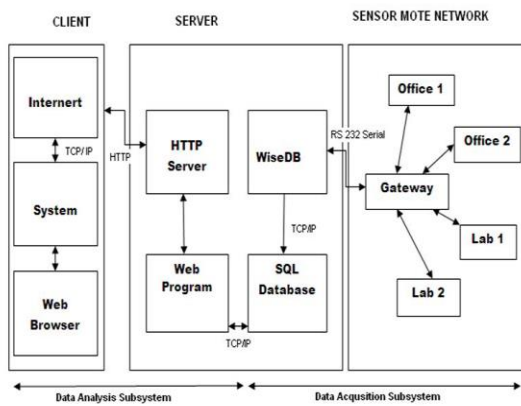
CLIENT

SERVER

SENSOR MOTE NETWORK

Internert

TCP/IP

System

Web Browser

HTTP

HTTP Server

Web Program

TCP/IP

WiseDB

TCP/IP

SQL Database

RS 232 Serial

Office 1

Office 2

Gateway

Lab 1

Lab 2

Data Analysis Subsystem

Data Acqusition Subsystem